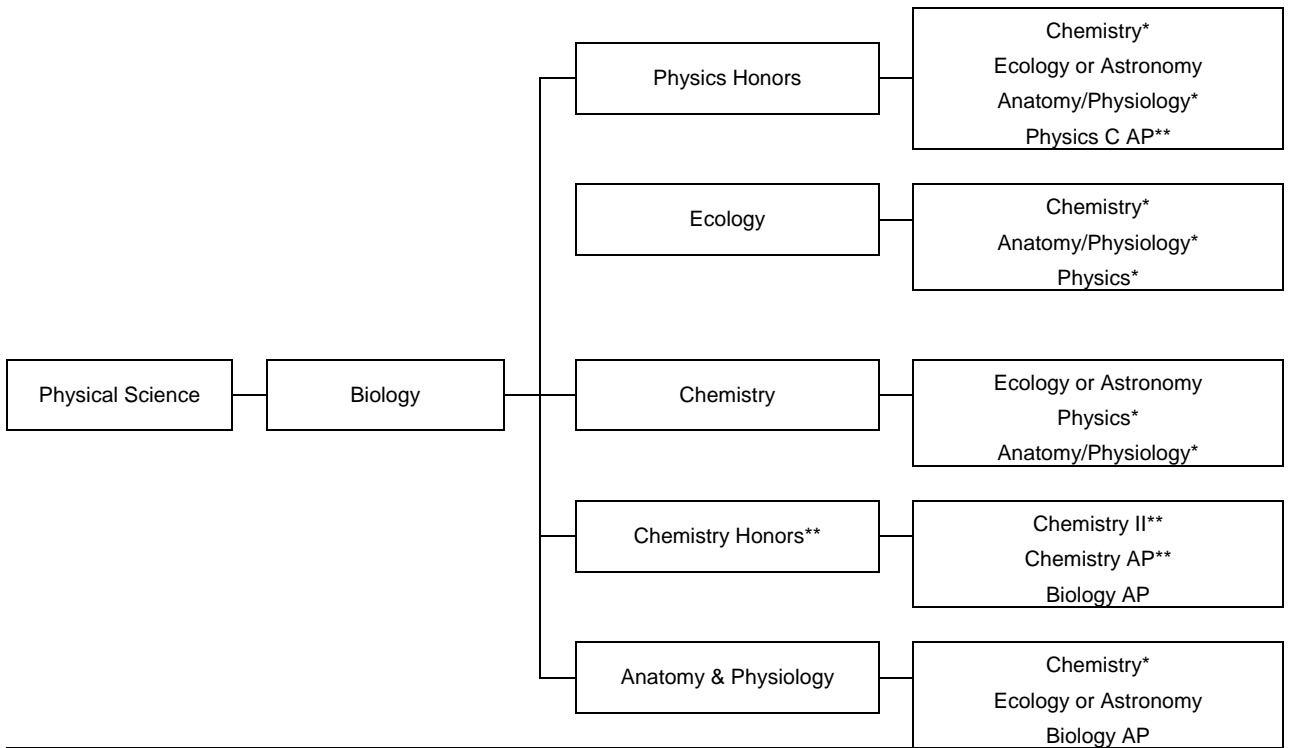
Physical Science

Biology

Physics Honors

Chemistry*
Ecology or Astronomy
Anatomy/Physiology*
Physics C AP**

Ecology

Chemistry*
Anatomy/Physiology*
Physics*

Chemistry

Ecology or Astronomy
Physics*
Anatomy/Physiology*

Chemistry Honors**

Chemistry II**
Chemistry AP**
Biology AP

Anatomy & Physiology

Chemistry*
Ecology or Astronomy
Biology AP